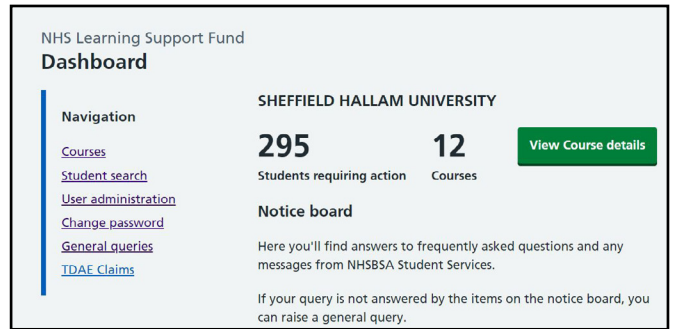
NHS Learning Support Fund
Dashboard

Navigation

Courses
Student search
User administration
Change password
General queries
TDAE Claims

SHEFFIELD HALLAM UNIVERSITY

295
Students requiring action

12
Courses

View Course details

Notice board

Here you'll find answers to frequently asked questions and any messages from NHSBSA Student Services.

If your query is not answered by the items on the notice board, you can raise a general query.